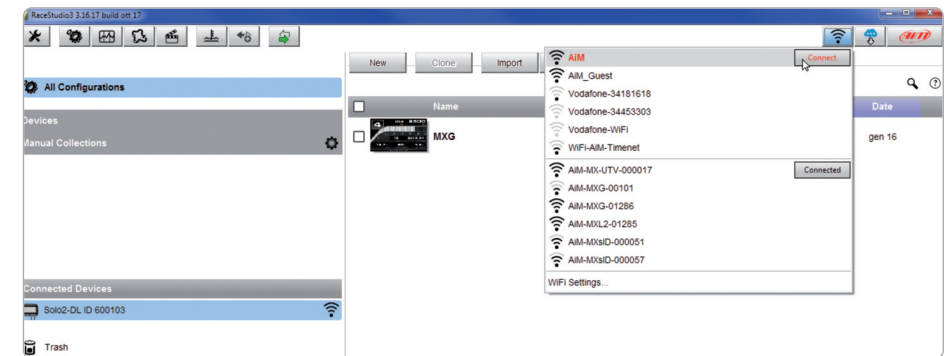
RaceStudio3 3.16.17 build ott 17

All Configurations

Devices

Manual Collections

Connected Devices

Solo2-DL ID 600103

Trash

New

Clone

Import

Name

MXG

Date

gen 16

AiM

Connect

AiM_Guest

Vodafone-34181618

Vodafone-34453303

Vodafone-WiFi

WiFi-AIM-Timenet

AiM-MX-UTV-000017

Connected

AiM-MXG-00101

AiM-MXG-01286

AiM-MXL2-01285

AiM-MXsID-000051

AiM-MXsID-000057

WiFi Settings...